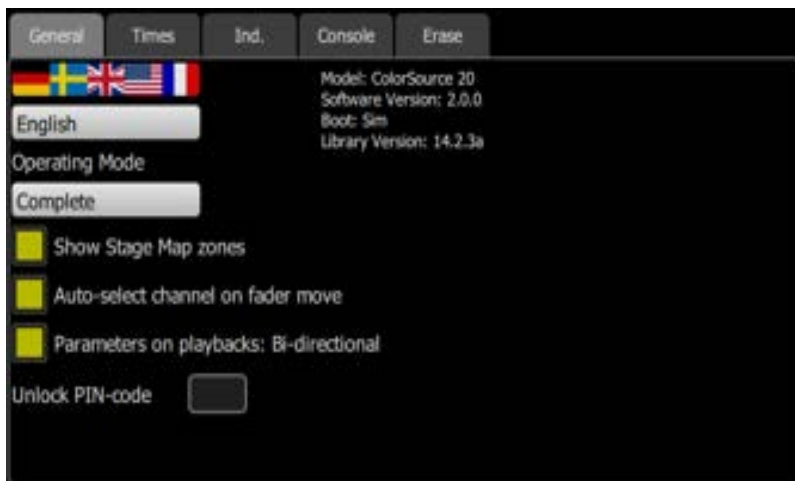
General Times Ind. Console Erase

English

Operating Mode

Complete

Show Stage Map zones

Auto-select channel on fader move

Parameters on playbacks: Bi-directional

Unlock PIN-code

Model: ColorSource 20
Software Version: 2.0.0
Boot: Sim
Library Version: 14.2.3a